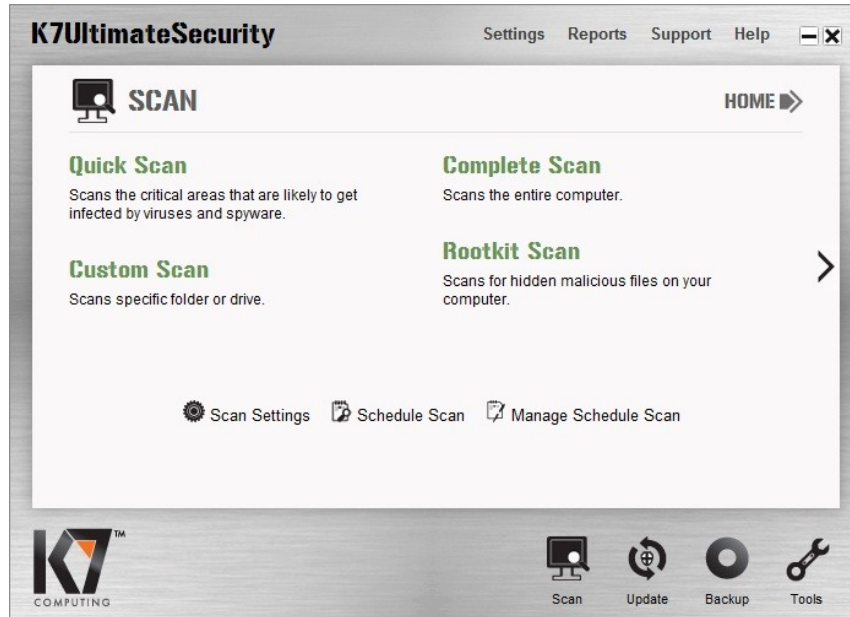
K7UltimateSecurity

Settings Reports Support Help

SCAN

HOME

Quick Scan
Scans the critical areas that are likely to get infected by viruses and spyware.

Complete Scan
Scans the entire computer.

Custom Scan
Scans specific folder or drive.

Rootkit Scan
Scans for hidden malicious files on your computer.

Scan Settings Schedule Scan Manage Schedule Scan

K7 TM
COMPUTING

Scan Update Backup Tools